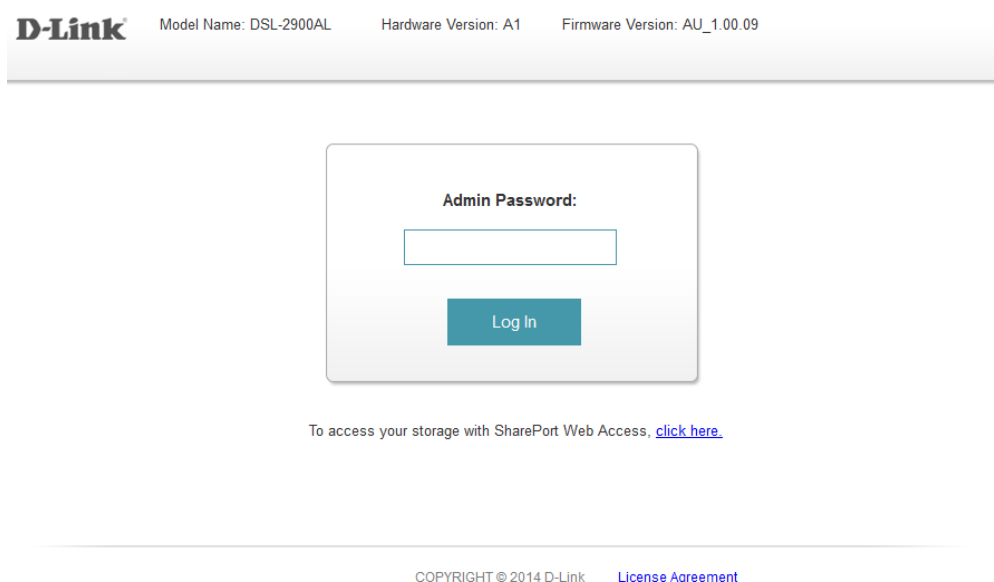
D-Link

Model Name: DSL-2900AL Hardware Version: A1 Firmware Version: AU_1.00.09

Admin Password:

Log In

To access your storage with SharePort Web Access, click here.

COPYRIGHT © 2014 D-Link License Agreement